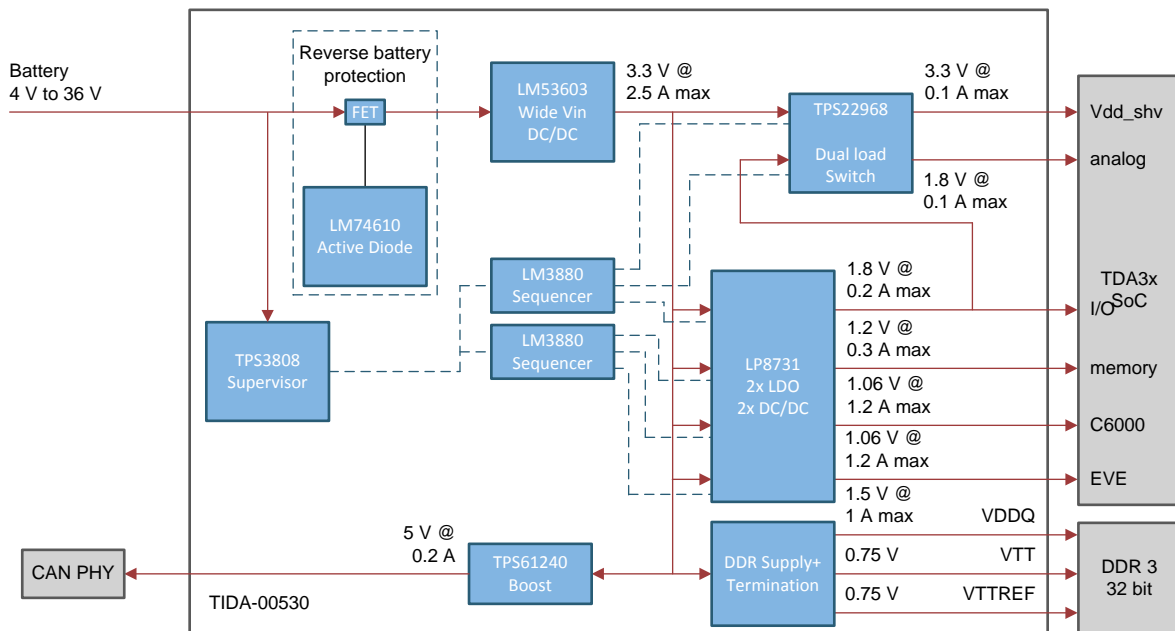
Battery
4 V to 36 V

Reverse battery protection

FET

LM74610
Active Diode

LM53603
Wide Vin
DC/DC

3.3 V @
2.5 A max

TPS22968

Dual load
Switch

3.3 V @
0.1 A max

1.8 V @
0.1 A max

Vdd_shv

analog

LM3880
Sequencer

LM3880
Sequencer

TPS3808
Supervisor

LP8731
2x LDO
2x DC/DC

1.8 V @
0.2 A max

1.2 V @
0.3 A max

1.06 V @
1.2 A max

1.06 V @
1.2 A max

1.5 V @
1 A max

TDA3x
SoC

I/O

memory

C6000

EVE

VDDQ

VTT

VTTREF

DDR 3
32 bit

5 V @
0.2 A

TPS61240
Boost

DDR Supply+
Termination

0.75 V

0.75 V

CAN PHY

TIDA-00530